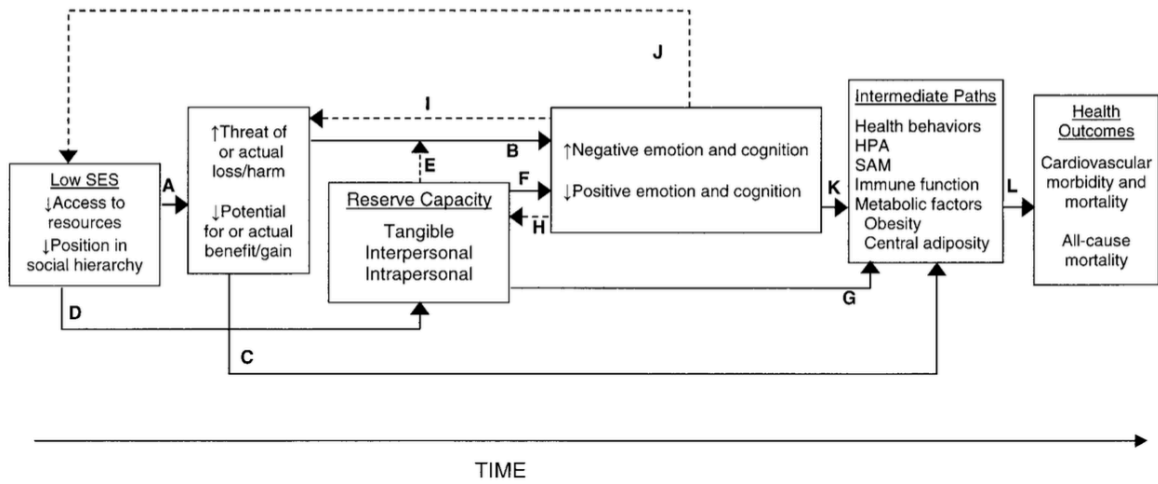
J

I

Low SES
↓Access to resources
↓Position in social hierarchy

A

↑Threat of or actual loss/harm

↓Potential for or actual benefit/gain

E

B

Reserve Capacity
Tangible
Interpersonal
Intrapersonal

F

H

↑Negative emotion and cognition

↓Positive emotion and cognition

K

Intermediate Paths
Health behaviors
HPA
SAM
Immune function
Metabolic factors
Obesity
Central adiposity

L

Health Outcomes
Cardiovascular morbidity and mortality

All-cause mortality

D

G

C

TIME